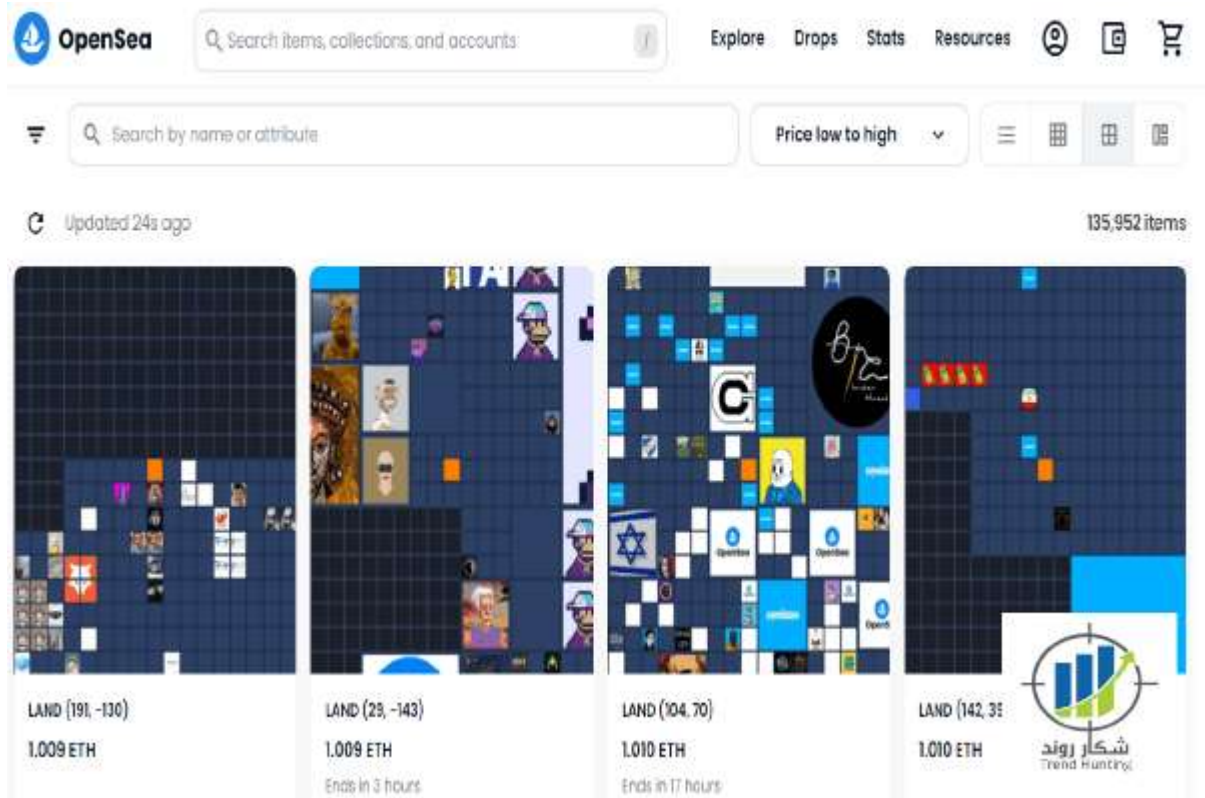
OpenSea

Search items, collections, and accounts

/

Explore Drops Stats Resources

Search by name or attribute

Price low to high

Updated 24s ago

135,952 items

LAND (191, -130)

1.009 ETH

LAND (29, -143)

1.009 ETH

Ends in 3 hours

LAND (104, 70)

1.010 ETH

Ends in 17 hours

LAND (142, 3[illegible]

1.010 ETH

شکار روند

Trend Hunting